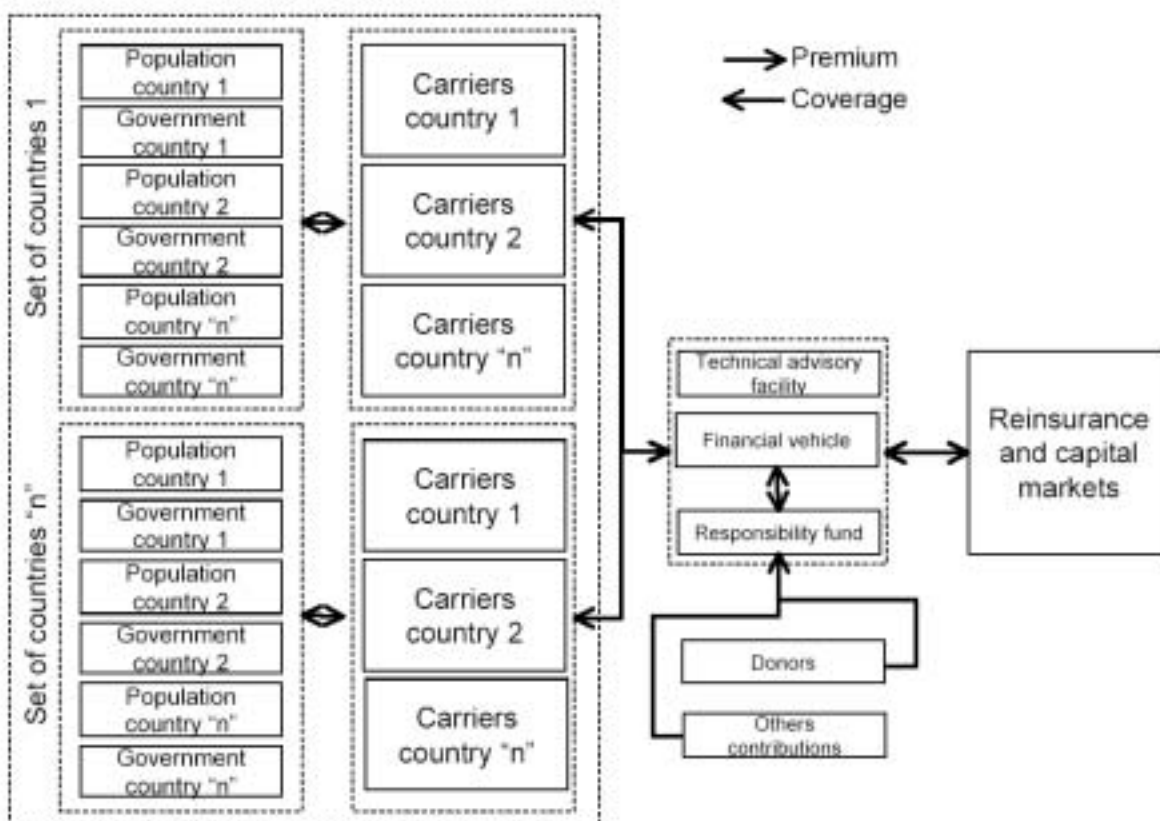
Premium
Coverage

Set of countries 1

Population country 1
Government country 1
Population country 2
Government country 2
Population country "n"
Government country "n"

Carriers country 1
Carriers country 2
Carriers country "n"

Set of countries "n"

Population country 1
Government country 1
Population country 2
Government country 2
Population country "n"
Government country "n"

Carriers country 1
Carriers country 2
Carriers country "n"

Technical advisory facility
Financial vehicle
Responsibility fund

Donors
Others contributions

Reinsurance and capital markets